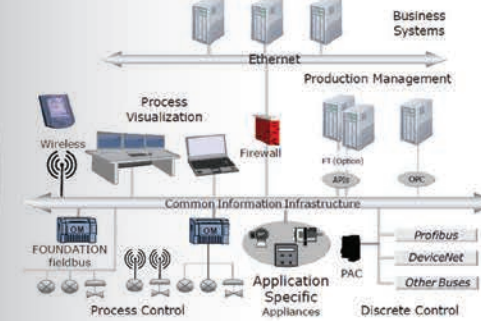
Business Systems

Ethernet

Production Management

Process Visualization

Wireless

Firewall

FT (Option)

APIs

OPC

Common Information Infrastructure

OM

OM

FOUNDATION fieldbus

Profibus

DeviceNet

Other Buses

PAC

Application Specific Appliances

Process Control

Discrete Control